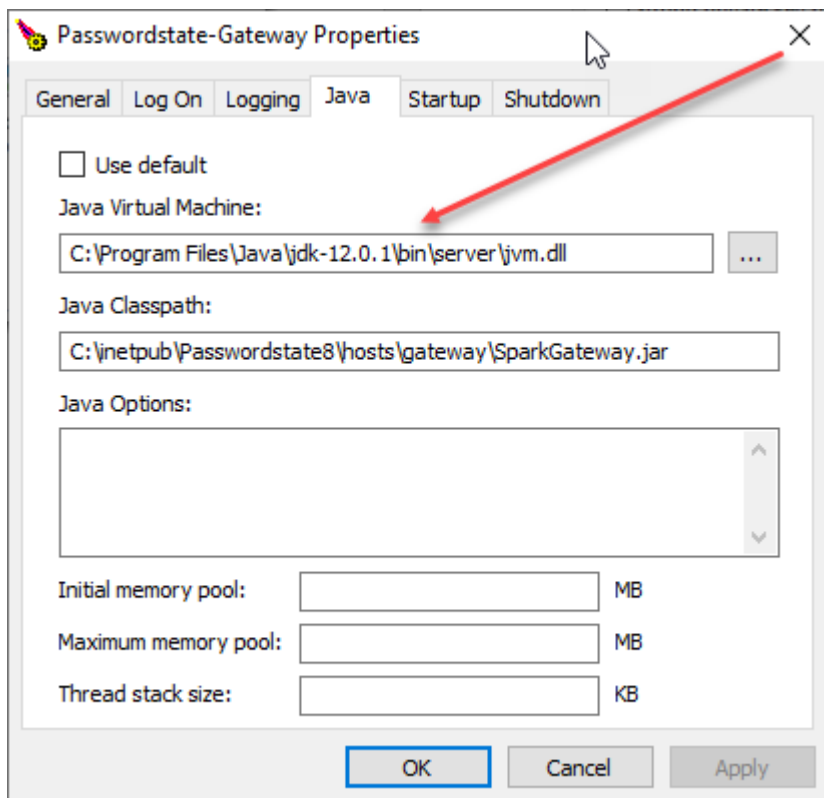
Passwordstate-Gateway Properties

General | Log On | Logging | Java | Startup | Shutdown

Use default

Java Virtual Machine:

C:\Program Files\Java\jdk-12.0.1\bin\server\jvm.dll

...

Java Classpath:

C:\inetpub\Passwordstate8\hosts\gateway\SparkGateway.jar

Java Options:

Initial memory pool: MB

Maximum memory pool: MB

Thread stack size: KB

OK Cancel Apply